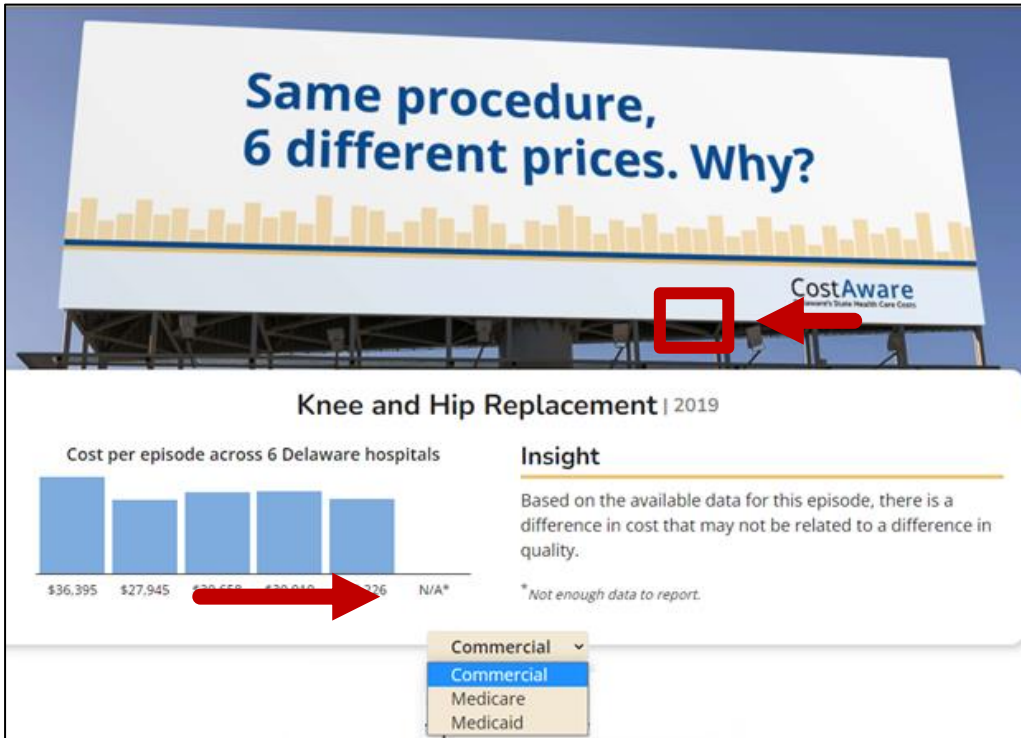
Same procedure, 6 different prices. Why?

CostAware
Delaware's State Health Care Costs

Knee and Hip Replacement | 2019

Cost per episode across 6 Delaware hospitals

$36,395 $27,945 $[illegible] $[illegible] $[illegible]226 N/A*

Insight

Based on the available data for this episode, there is a difference in cost that may not be related to a difference in quality.

*Not enough data to report.

Commercial
Commercial
Medicare
Medicaid